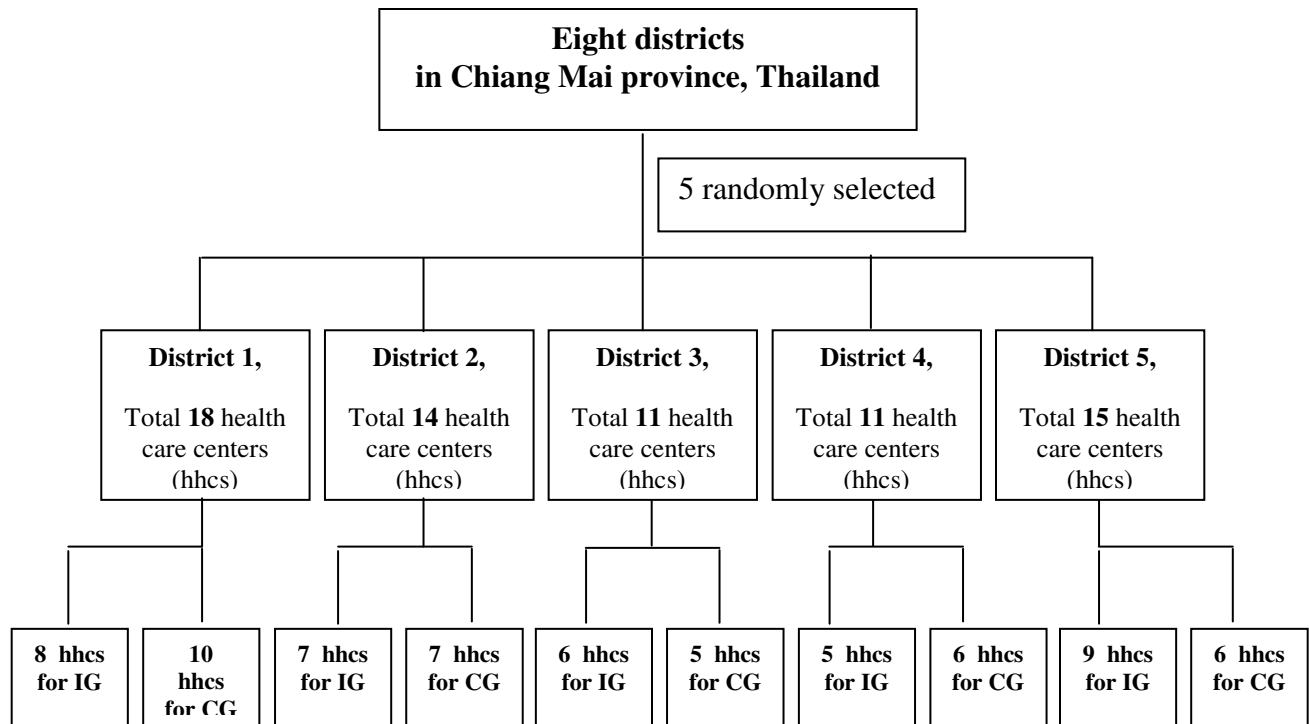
Eight districts in Chiang Mai province, Thailand

5 randomly selected

District 1,

Total 18 health care centers (hhcs)

District 2,

Total 14 health care centers (hhcs)

District 3,

Total 11 health care centers (hhcs)

District 4,

Total 11 health care centers (hhcs)

District 5,

Total 15 health care centers (hhcs)

8 hhcs for IG

10 hhcs for CG

7 hhcs for IG

7 hhcs for CG

6 hhcs for IG

5 hhcs for CG

5 hhcs for IG

6 hhcs for CG

9 hhcs for IG

6 hhcs for CG